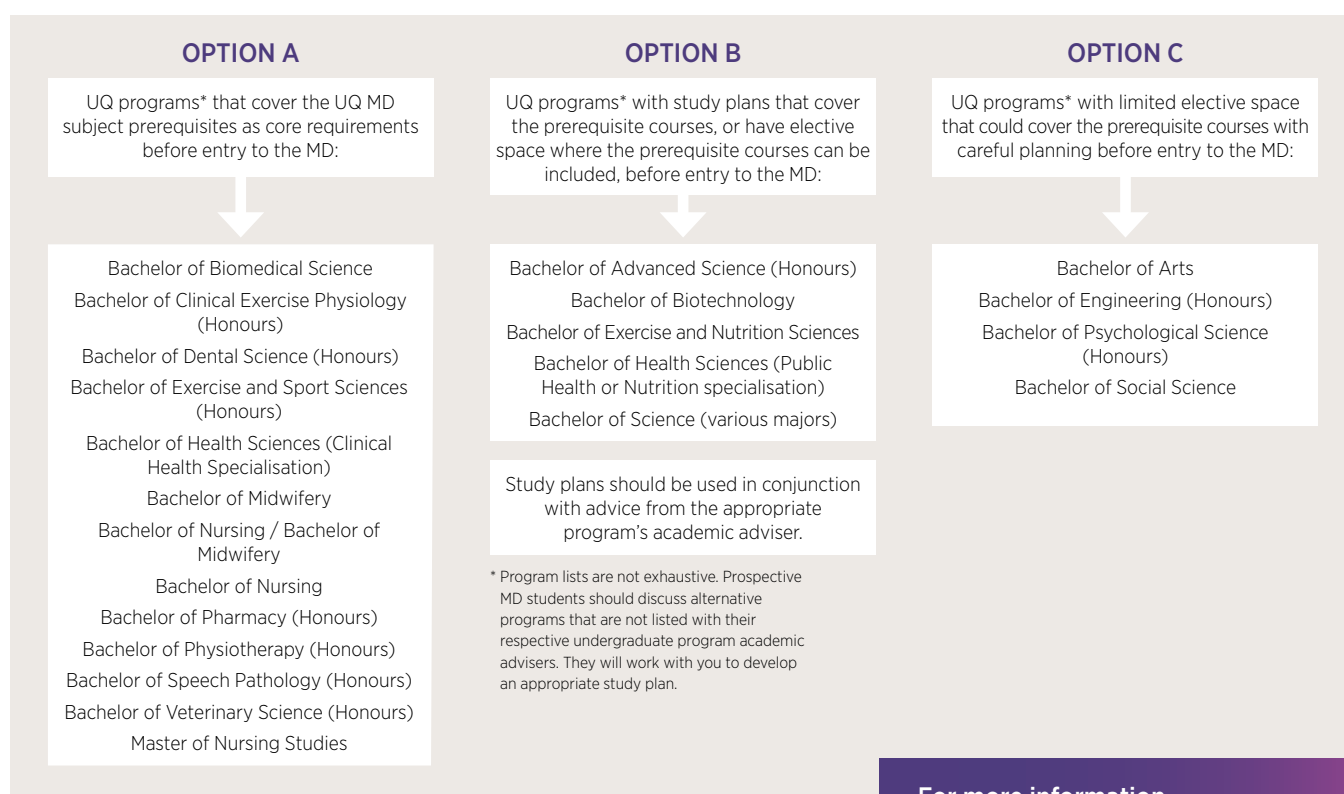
OPTION A

UQ programs* that cover the UQ MD subject prerequisites as core requirements before entry to the MD:

Bachelor of Biomedical Science
Bachelor of Clinical Exercise Physiology (Honours)
Bachelor of Dental Science (Honours)
Bachelor of Exercise and Sport Sciences (Honours)
Bachelor of Health Sciences (Clinical Health Specialisation)
Bachelor of Midwifery
Bachelor of Nursing / Bachelor of Midwifery
Bachelor of Nursing
Bachelor of Pharmacy (Honours)
Bachelor of Physiotherapy (Honours)
Bachelor of Speech Pathology (Honours)
Bachelor of Veterinary Science (Honours)
Master of Nursing Studies

OPTION B

UQ programs* with study plans that cover the prerequisite courses, or have elective space where the prerequisite courses can be included, before entry to the MD:

Bachelor of Advanced Science (Honours)
Bachelor of Biotechnology
Bachelor of Exercise and Nutrition Sciences
Bachelor of Health Sciences (Public Health or Nutrition specialisation)
Bachelor of Science (various majors)

Study plans should be used in conjunction with advice from the appropriate program's academic adviser.

* Program lists are not exhaustive. Prospective MD students should discuss alternative programs that are not listed with their respective undergraduate program academic advisers. They will work with you to develop an appropriate study plan.

OPTION C

UQ programs* with limited elective space that could cover the prerequisite courses with careful planning before entry to the MD:

Bachelor of Arts
Bachelor of Engineering (Honours)
Bachelor of Psychological Science (Honours)
Bachelor of Social Science

For more information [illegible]